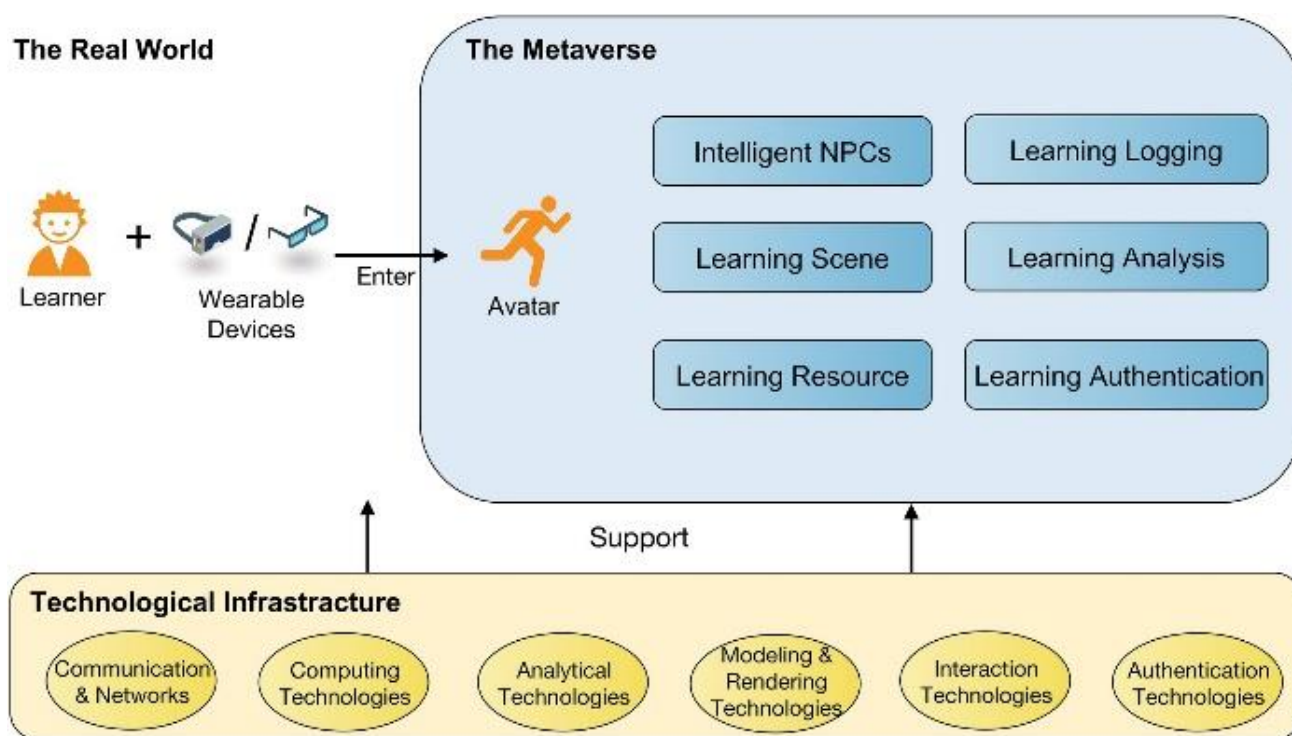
The Real World

Learner

+

/

Wearable Devices

Enter

The Metaverse

Avatar

Intelligent NPCs

Learning Logging

Learning Scene

Learning Analysis

Learning Resource

Learning Authentication

Support

Technological Infrastructure

Communication & Networks

Computing Technologies

Analytical Technologies

Modeling & Rendering Technologies

Interaction Technologies

Authentication Technologies